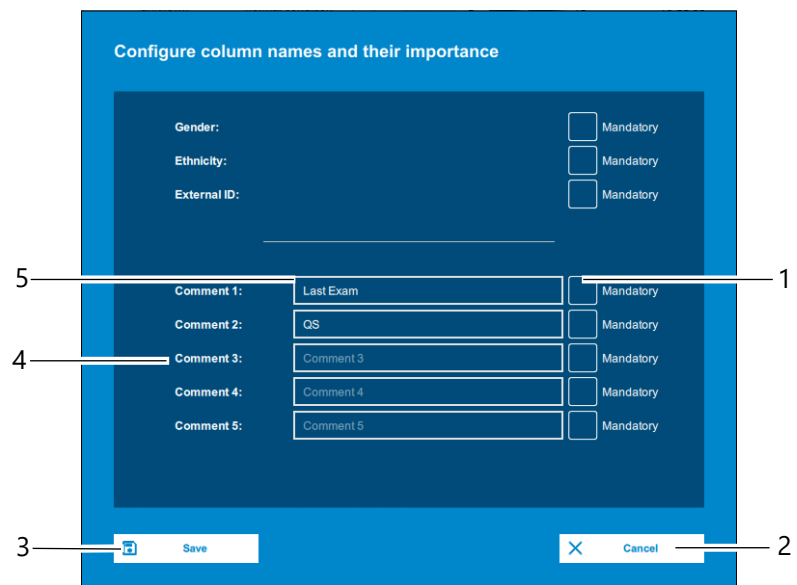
Configure column names and their importance

Gender:
Mandatory
Ethnicity:
Mandatory
External ID:
Mandatory

5
1
Comment 1:
Last Exam
Mandatory
Comment 2:
QS
Mandatory
4
Comment 3:
Comment 3
Mandatory
Comment 4:
Comment 4
Mandatory
Comment 5:
Comment 5
Mandatory

3
Save
Cancel
2